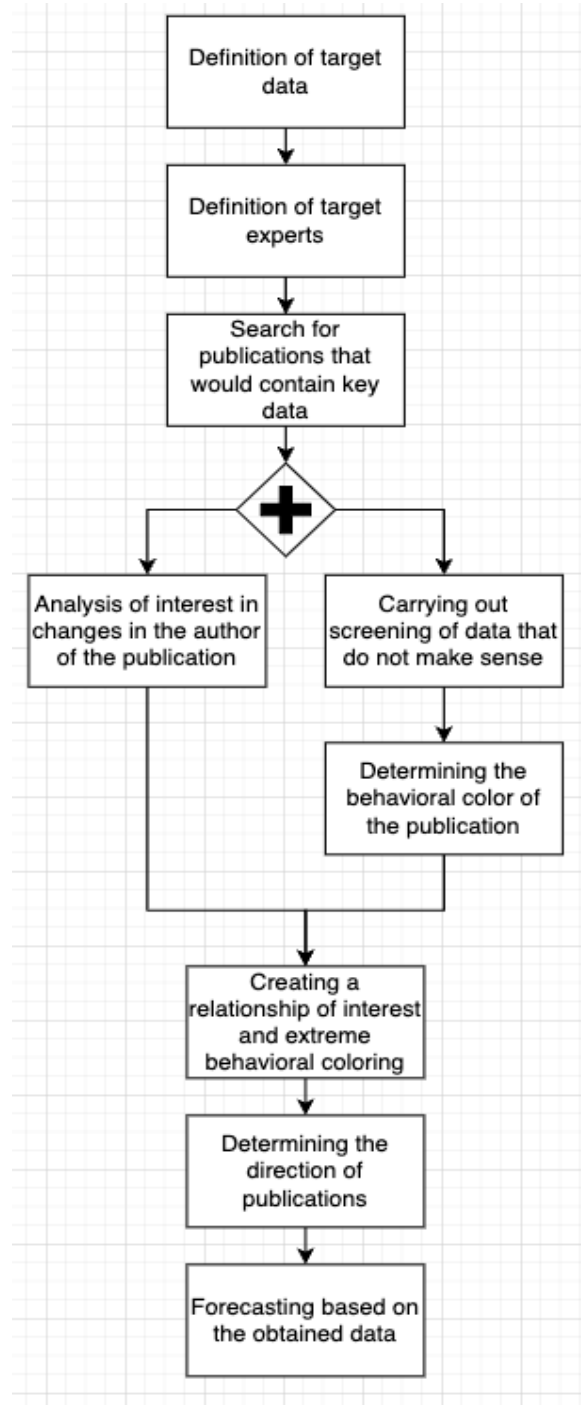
Definition of target data

Definition of target experts

Search for publications that would contain key data

Analysis of interest in changes in the author of the publication

Carrying out screening of data that do not make sense

Determining the behavioral color of the publication

Creating a relationship of interest and extreme behavioral coloring

Determining the direction of publications

Forecasting based on the obtained data